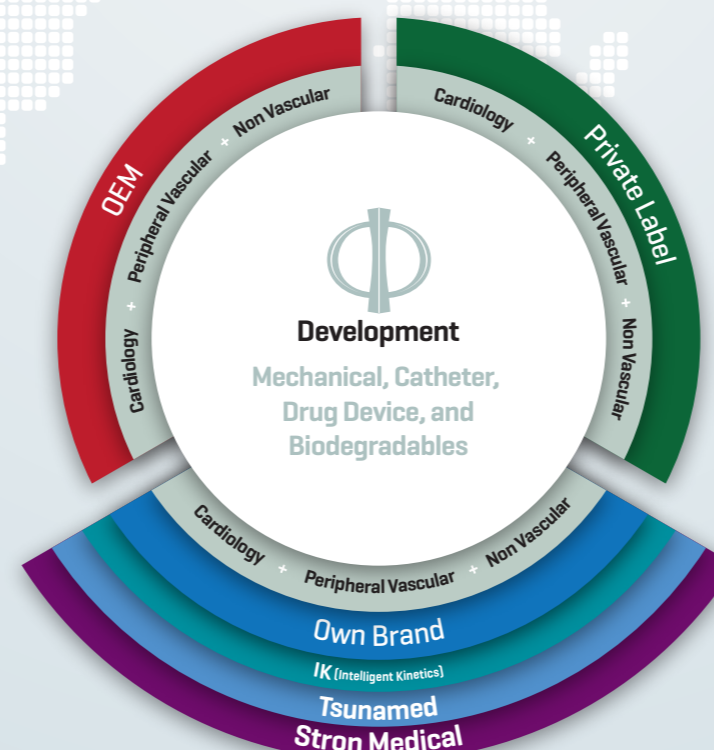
OEM

Cardiology + Peripheral Vascular + Non Vascular

Private Label

Cardiology + Peripheral Vascular + Non Vascular

Development

Mechanical, Catheter, Drug Device, and Biodegradables

Cardiology + Peripheral Vascular + Non Vascular

Own Brand

IK (Intelligent Kinetics)

Tsunamed

Stron Medical